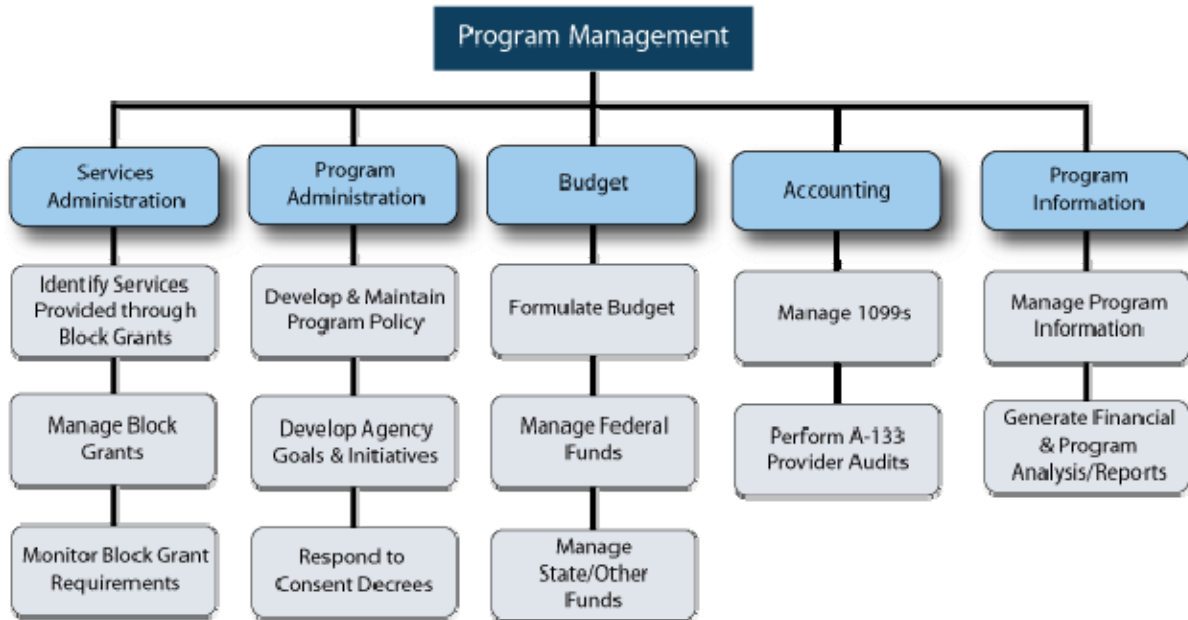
Program Management

Services Administration

Identify Services Provided through Block Grants

Manage Block Grants

Monitor Block Grant Requirements

Program Administration

Develop & Maintain Program Policy

Develop Agency Goals & Initiatives

Respond to Consent Decrees

Budget

Formulate Budget

Manage Federal Funds

Manage State/Other Funds

Accounting

Manage 1099s

Perform A-133 Provider Audits

Program Information

Manage Program Information

Generate Financial & Program Analysis/Reports